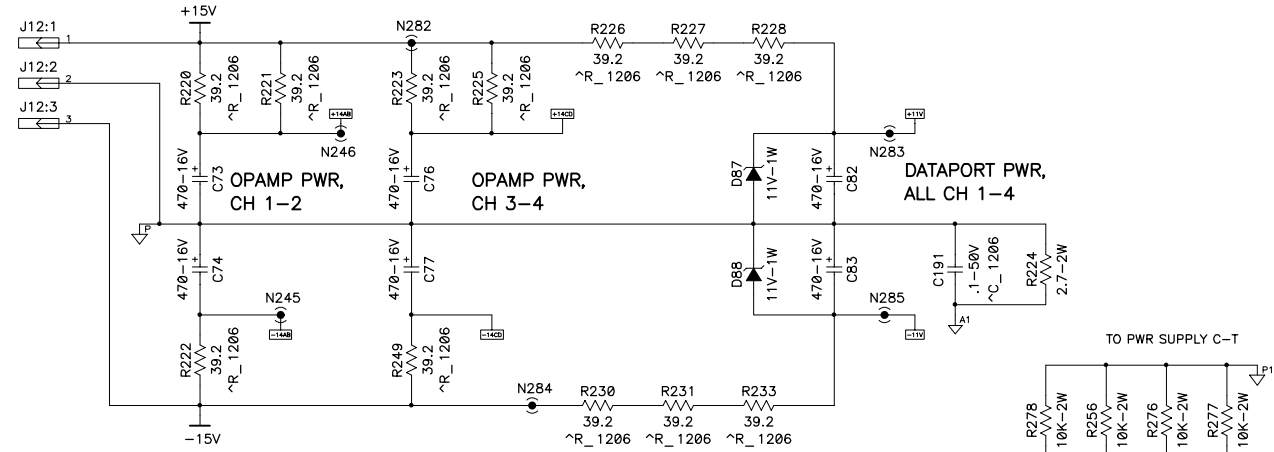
J12:1
1
J12:2
2
J12:3
3
+15V
N282
R226
39.2
^R_1206
R227
39.2
^R_1206
R228
39.2
^R_1206
R220
39.2
^R_1206
R221
39.2
^R_1206
+14AB
N246
R223
39.2
^R_1206
R225
39.2
^R_1206
+14CD
+11V
N283
470-16V
C73
OPAMP PWR,
CH 1-2
470-16V
C76
OPAMP PWR,
CH 3-4
D87
11V-1W
470-16V
C82
DATAPORT PWR,
ALL CH 1-4
P
470-16V
C74
N245
-14AB
470-16V
C77
-14CD
D88
11V-1W
470-16V
C83
N285
-11V
C191
.1-50V
^C_1206
R224
2.7-2W
A1
R222
39.2
^R_1206
R249
39.2
^R_1206
N284
R230
39.2
^R_1206
R231
39.2
^R_1206
R233
39.2
^R_1206
-15V
TO PWR SUPPLY C-T
P1
R278
10K-2W
R256
10K-2W
R276
10K-2W
R277
10K-2W